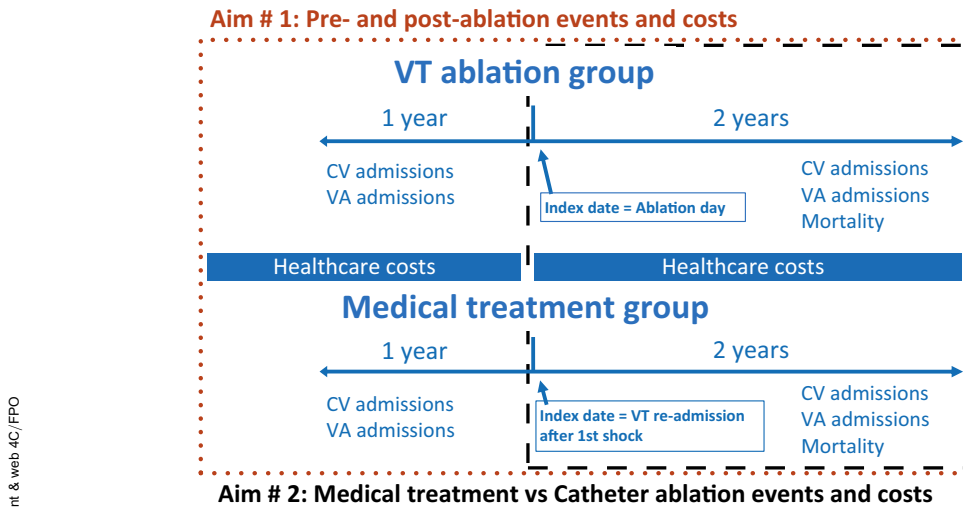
Aim # 1: Pre- and post-ablation events and costs

VT ablation group

1 year

2 years

CV admissions
VA admissions

Index date = Ablation day

CV admissions
VA admissions
Mortality

Healthcare costs

Healthcare costs

Medical treatment group

1 year

2 years

CV admissions
VA admissions

Index date = VT re-admission after 1st shock

CV admissions
VA admissions
Mortality

Aim # 2: Medical treatment vs Catheter ablation events and costs

nt & web 4C/FPO